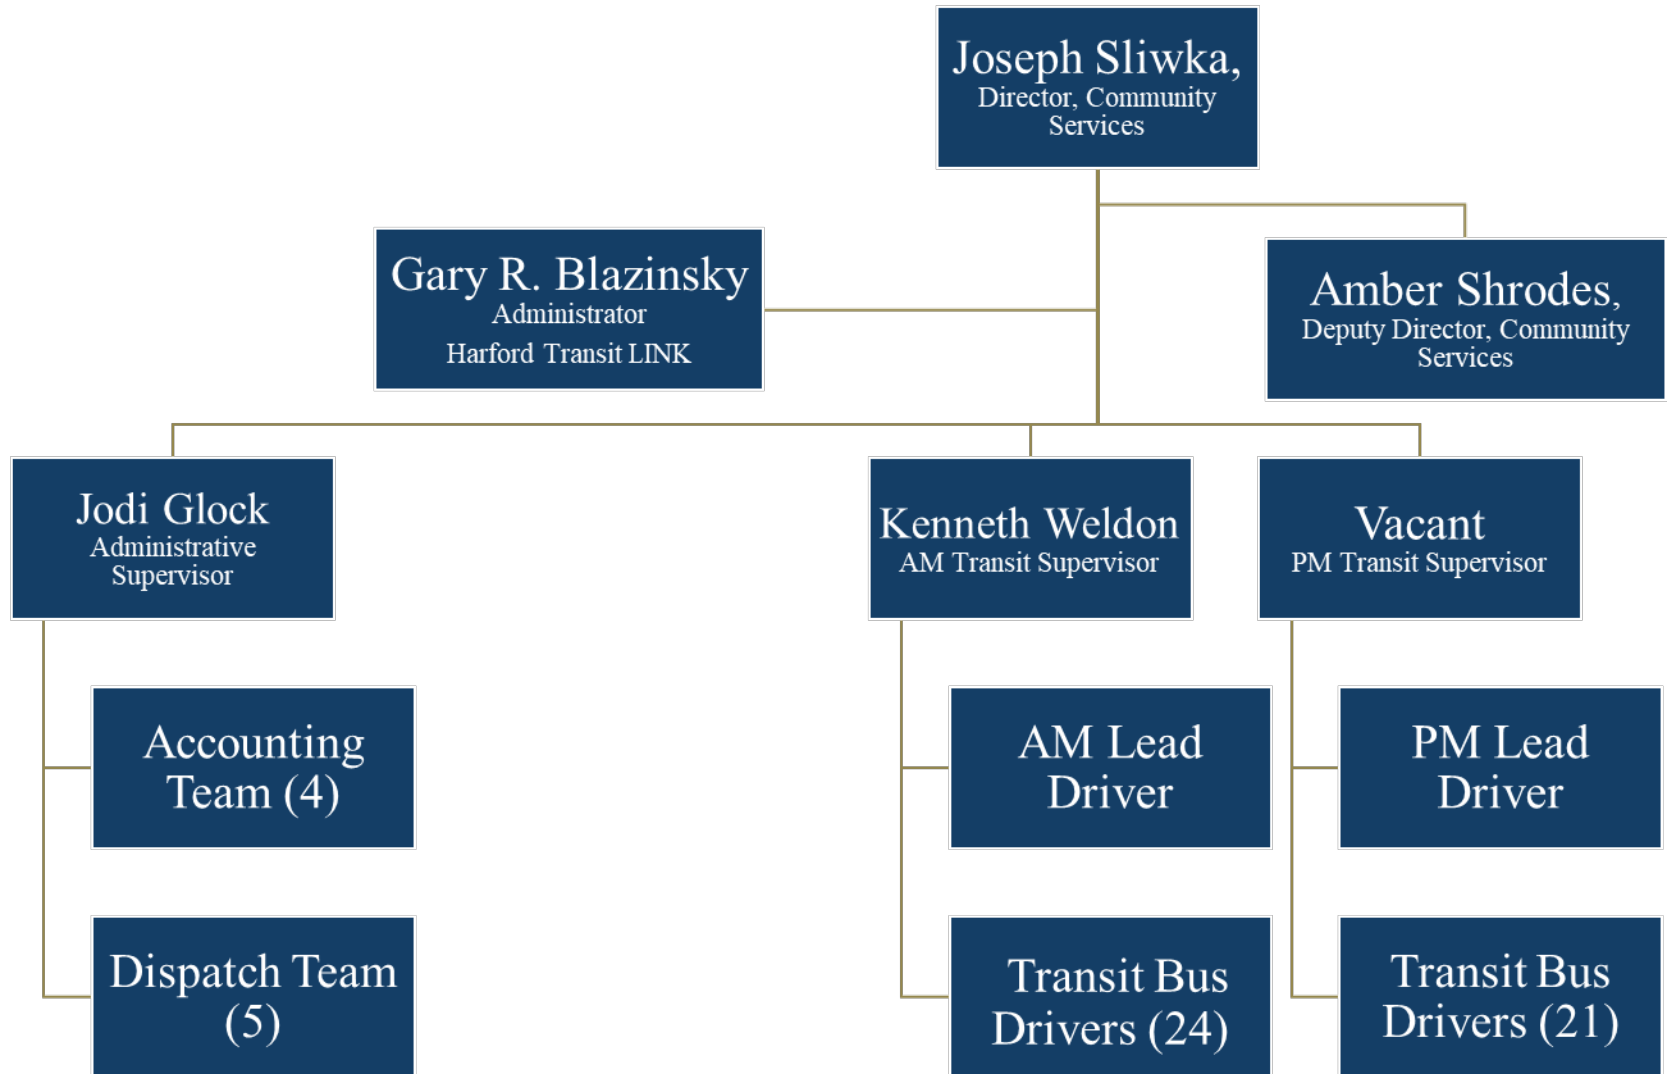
Joseph Sliwka,
Director, Community Services

Gary R. Blazinsky
Administrator
Harford Transit LINK

Amber Shrodes,
Deputy Director, Community Services

Jodi Glock
Administrative Supervisor

Kenneth Weldon
AM Transit Supervisor

Vacant
PM Transit Supervisor

Accounting Team (4)

Dispatch Team (5)

AM Lead Driver

Transit Bus Drivers (24)

PM Lead Driver

Transit Bus Drivers (21)